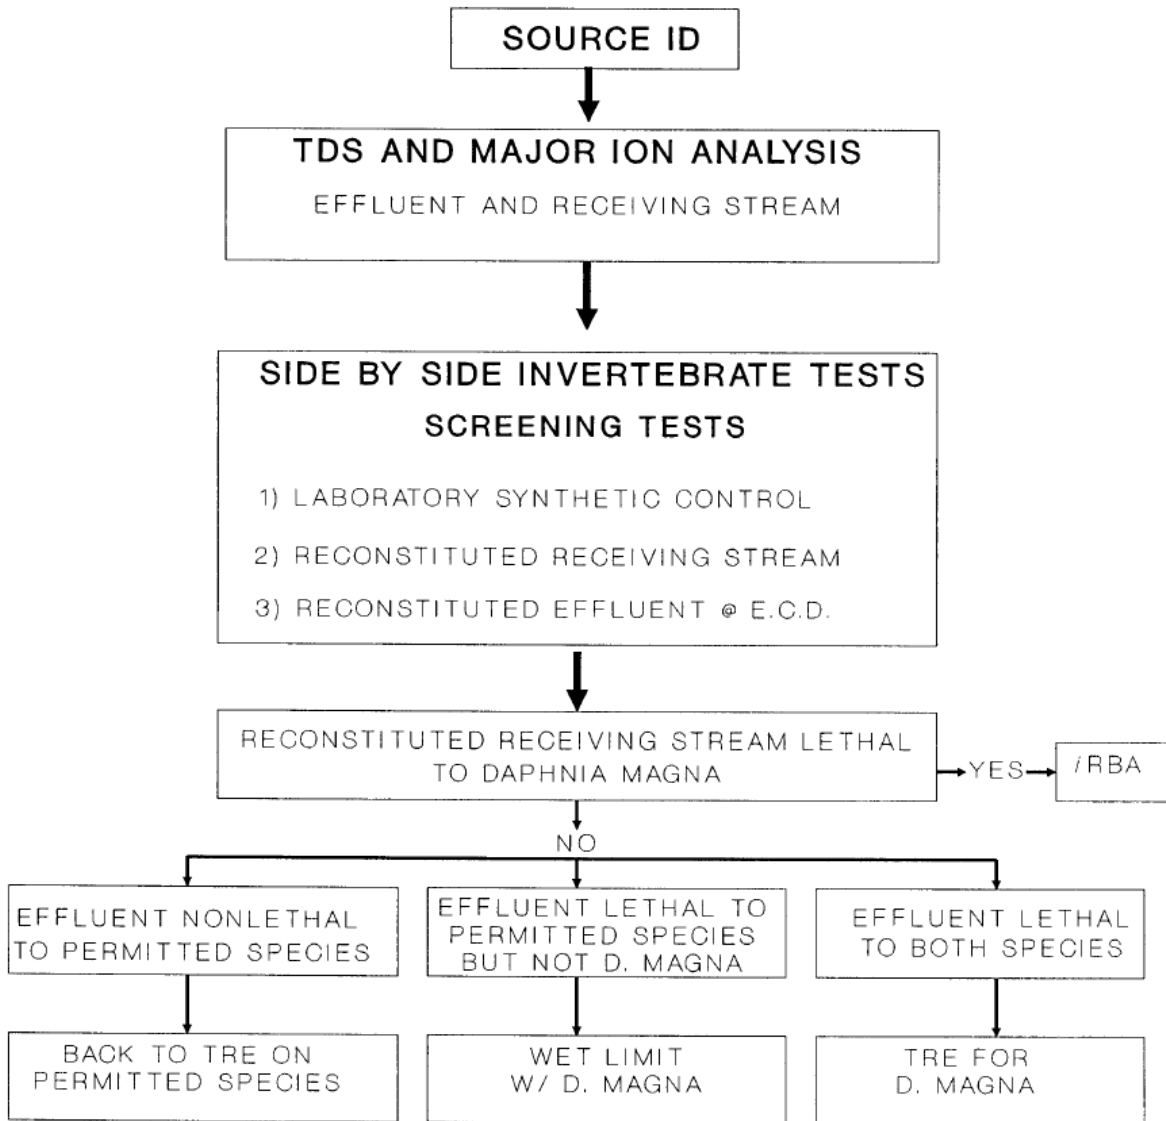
SOURCE ID

TDS AND MAJOR ION ANALYSIS

EFFLUENT AND RECEIVING STREAM

SIDE BY SIDE INVERTEBRATE TESTS

SCREENING TESTS

1) LABORATORY SYNTHETIC CONTROL

2) RECONSTITUTED RECEIVING STREAM

3) RECONSTITUTED EFFLUENT @ E.C.D.

RECONSTITUTED RECEIVING STREAM LETHAL TO DAPHNIA MAGNA

YES

/RBA

NO

EFFLUENT NONLETHAL TO PERMITTED SPECIES

EFFLUENT LETHAL TO PERMITTED SPECIES BUT NOT D. MAGNA

EFFLUENT LETHAL TO BOTH SPECIES

BACK TO TRE ON PERMITTED SPECIES

WET LIMIT W/ D. MAGNA

TRE FOR D. MAGNA